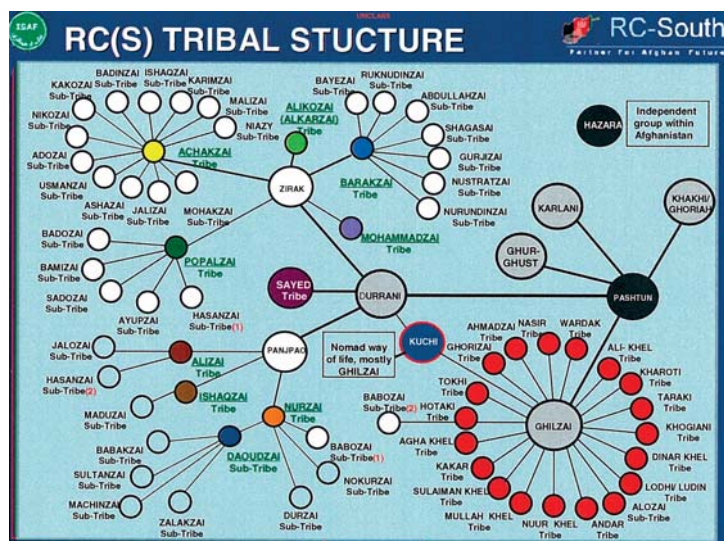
ISAF

UNCLASS

RC(S) TRIBAL STUCTURE

RC-South
Partner for Afghan Future

BADINZAI Sub-Tribe
ISHAQZAI Sub-Tribe
KARIMZAI Sub-Tribe
KAKOZAI Sub-Tribe
MALIZAI Sub-Tribe
NIKOZAI Sub-Tribe
NIAZY Sub-Tribe
ADOZAI Sub-Tribe
ACHAKZAI Tribe
USMANZAI Sub-Tribe
ASHAZAI Sub-Tribe
JALIZAI Sub-Tribe
MOHAKZAI Sub-Tribe

ALIKOZAI (ALKARZAI) Tribe

BAYEZAI Sub-Tribe
RUKNUDINZAI Sub-Tribe
ABDULLAHZAI Sub-Tribe
SHAGASAI Sub-Tribe
GURJIZAI Sub-Tribe
NUSTRATZAI Sub-Tribe
NURUNDINZAI Sub-Tribe
BARAKZAI Tribe

ZIRAK

MOHAMMADZAI Tribe

HAZARA

Independent group within Afghanistan

BADOZAI Sub-Tribe
BAMIZAI Sub-Tribe
SADOZAI Sub-Tribe
POPALZAI Tribe
AYUPZAI Sub-Tribe
HASANZAI Sub-Tribe(1)

SAYED Tribe

DURRANI

KARLANI

KHAKHI/GHORIAH

GHUR-GHUST

PASHTUN

JALOZAI Sub-Tribe
HASANZAI Sub-Tribe(2)
ALIZAI Tribe
PANJPAO
ISHAQZAI Tribe
MADUZAI Sub-Tribe
NURZAI Tribe
BABAKZAI Sub-Tribe
SULTANZAI Sub-Tribe
DAOUDZAI Sub-Tribe
MACHINZAI Sub-Tribe
ZALAKZAI Sub-Tribe
DURZAI Sub-Tribe
BABOZAI Sub-Tribe(1)
NOKURZAI Sub-Tribe

Nomad way of life, mostly GHILZAI

KUCHI

BABOZAI Sub-Tribe(2)

AHMADZAI Tribe
NASIR Tribe
WARDAK Tribe
GHORIZAI Tribe
ALI- KHEL Tribe
KHAROTI Tribe
TOKHI Tribe
HOTAKI Tribe
TARAKI Tribe
KHOGIANI Tribe
AGHA KHEL Tribe
GHILZAI
DINAR KHEL Tribe
KAKAR Tribe
LODHI LUDIN Tribe
SULAIMAN KHEL Tribe
ALOZAI Sub-Tribe
MULLAH KHEL Tribe
NUUR KHEL Tribe
ANDAR Tribe